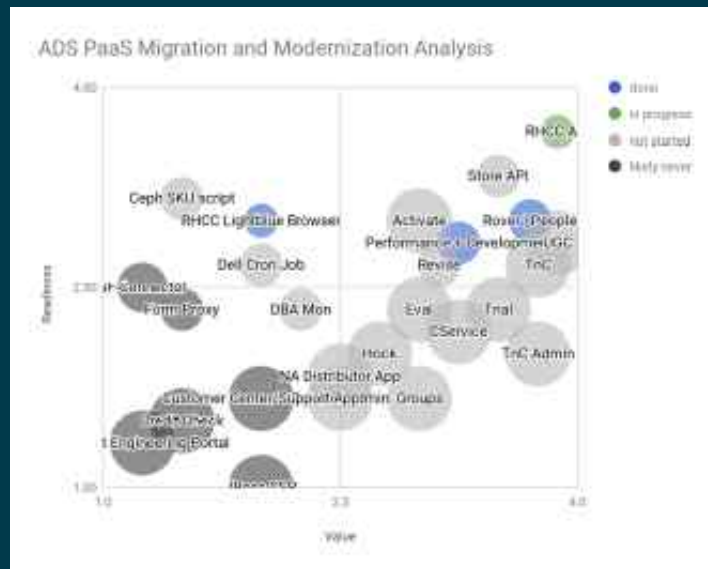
ADS PaaS Migration and Modernization Analysis

done
in progress
not started
likely never

4.00
2.50
1.00
Readiness

1.0
2.5
4.0
Value

RHCC A
Store API
Ceph SKU script
RHCC Lightblue Browser
Activate
Rover (People
Performance + Development
UGC
Revelle
TnC
Dell Cron Job
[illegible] Extractor
Form Proxy
DBA Mon
Eval
Trial
CService
Hock
TnC Admin
NA Distributor App
Customer Center
Support
Appmin
Groups
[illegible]
Engineering Portal
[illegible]